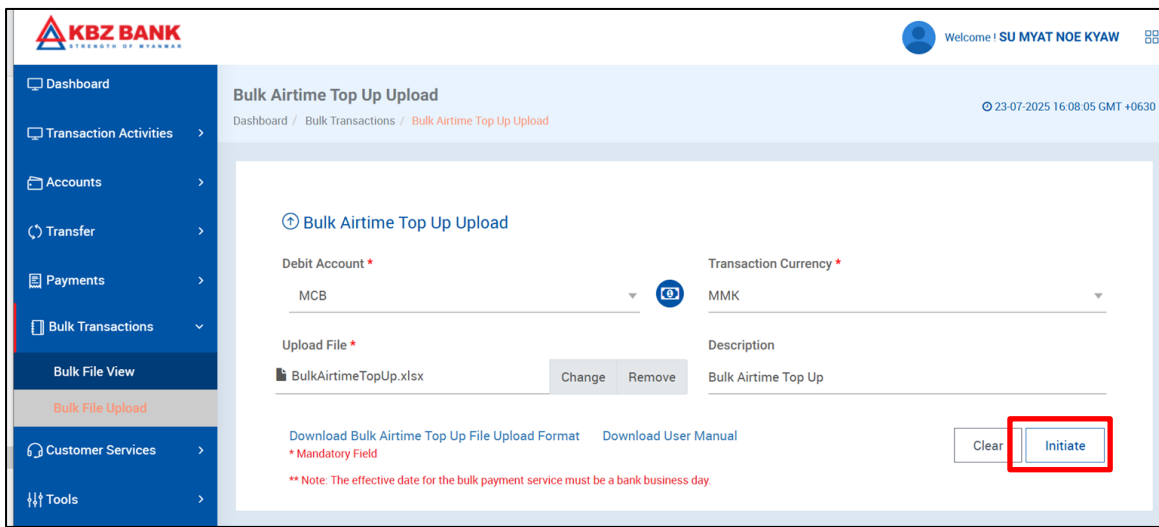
KBZ BANK
STRENGTH OF MYANMAR

Welcome ! SU MYAT NOE KYAW

Dashboard
Transaction Activities
Accounts
Transfer
Payments
Bulk Transactions
Bulk File View
Bulk File Upload
Customer Services
Tools

Bulk Airtime Top Up Upload
Dashboard / Bulk Transactions / Bulk Airtime Top Up Upload

23-07-2025 16:08:05 GMT +0630

Bulk Airtime Top Up Upload

Debit Account *
MCB

Transaction Currency *
MMK

Upload File *
BulkAirtimeTopUp.xlsx
Change
Remove

Description
Bulk Airtime Top Up

Download Bulk Airtime Top Up File Upload Format
Download User Manual
* Mandatory Field
** Note: The effective date for the bulk payment service must be a bank business day.

Clear
Initiate